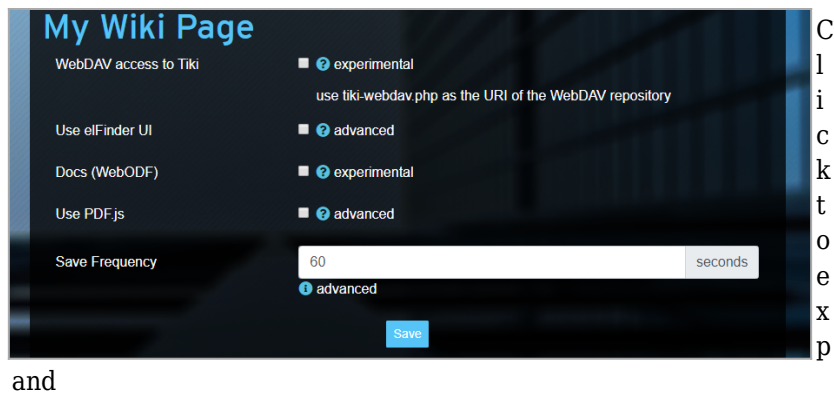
My Wiki Page

WebDAV access to Tiki experimental

use tiki-webdav.php as the URI of the WebDAV repository

Use elFinder UI advanced

Docs (WebODF) experimental

Use PDF.js advanced

Save Frequency 60 seconds

advanced

Save

Click to expand